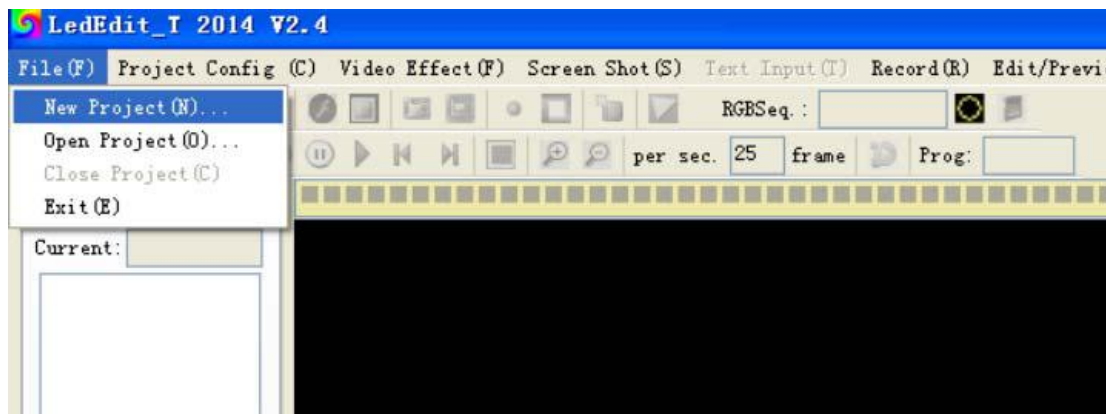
LedEdit_T 2014 V2.4

File(F) Project Config (C) Video Effect(F) Screen Shot(S) Text Input(T) Record(R) Edit/Previ

New Project(N)...
Open Project(O)...
Close Project(C)
Exit(E)

RGBSeq.:

per sec. 25 frame Prog:

Current: